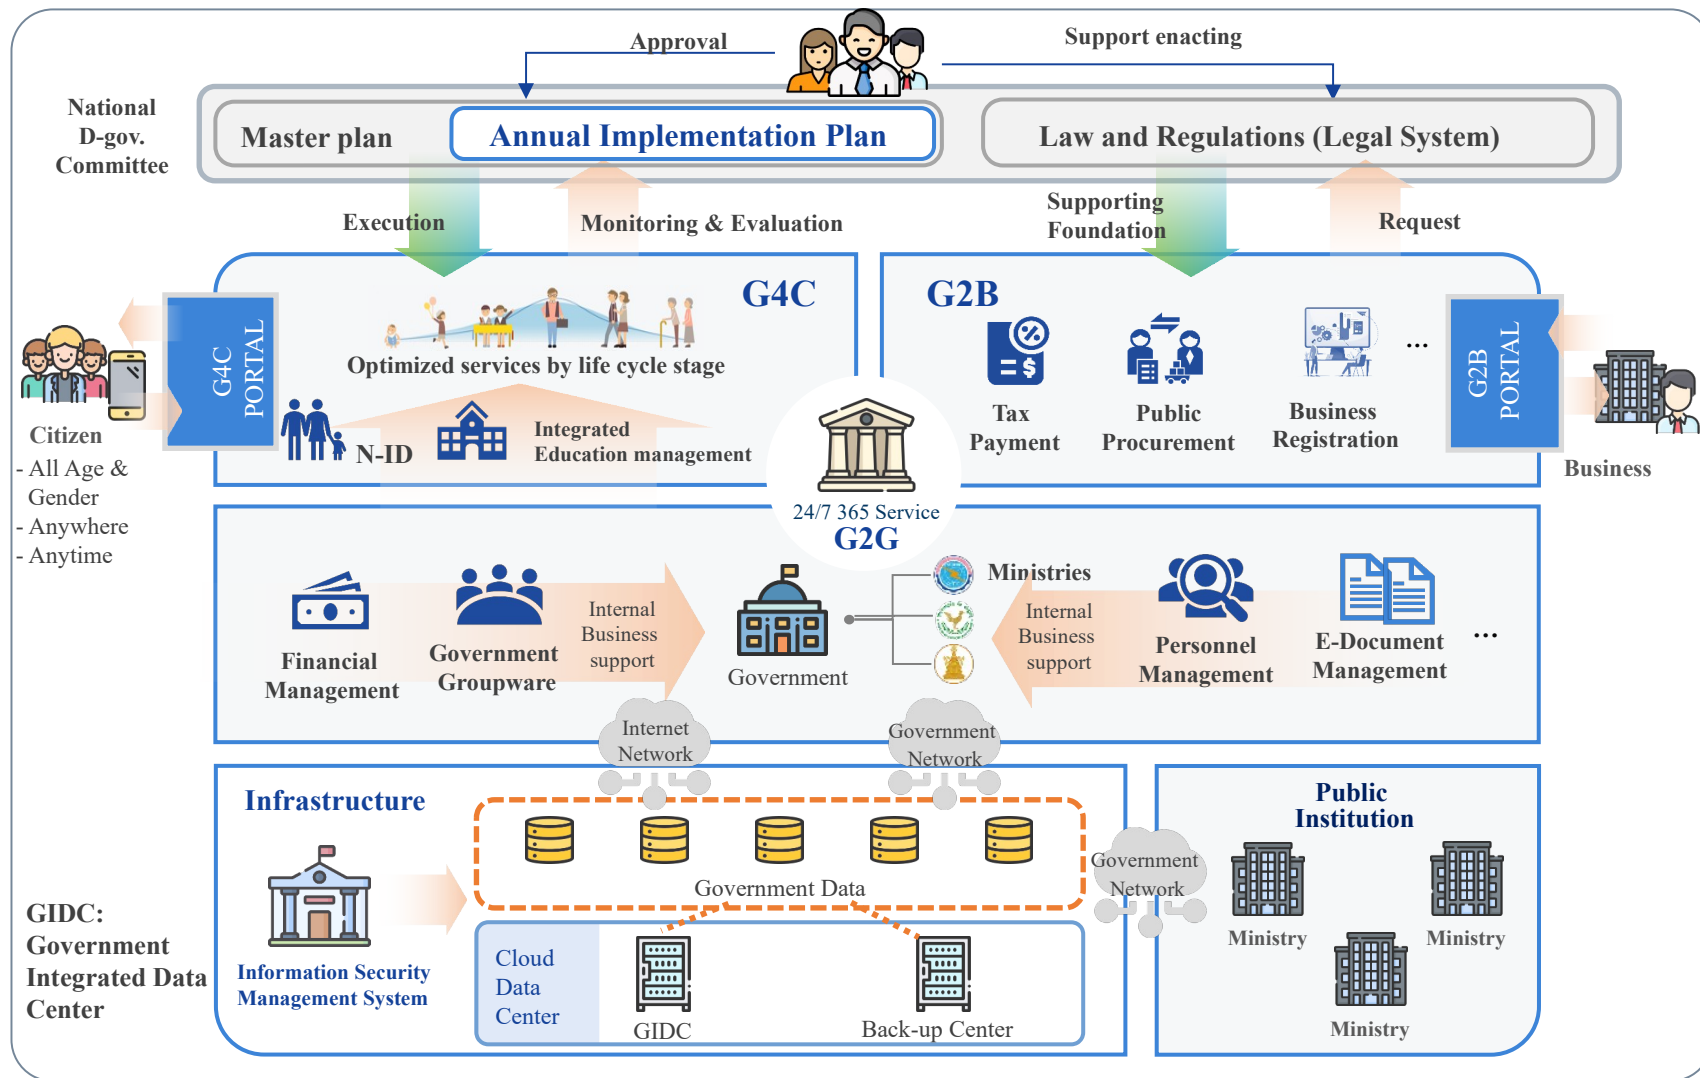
Approval

Support enacting

National D-gov. Committee

Master plan

Annual Implementation Plan

Law and Regulations (Legal System)

Execution

Monitoring & Evaluation

Supporting Foundation

Request

G4C

Optimized services by life cycle stage

G4C PORTAL

N-ID

Integrated Education management

Citizen
- All Age & Gender
- Anywhere
- Anytime

G2B

Tax Payment

Public Procurement

Business Registration

...

G2B PORTAL

Business

24/7 365 Service
G2G

Financial Management

Government Groupware

Internal Business support

Government

Ministries

Internal Business support

Personnel Management

E-Document Management

...

Internet Network

Government Network

Infrastructure

Government Data

Information Security Management System

Cloud Data Center

GIDC

Back-up Center

Government Network

Public Institution

Ministry

Ministry

Ministry

GIDC: Government Integrated Data Center